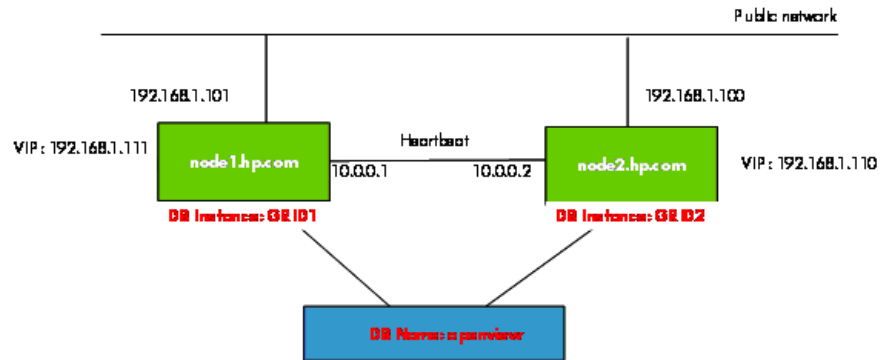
Public network

192.168.1.101

192.168.1.100

Heartbeat

VIP : 192.168.1.111

node1.hp.com

10.0.0.1

10.0.0.2

node2.hp.com

VIP : 192.168.1.110

DB Instance: GRID1

DB Instance: GRID2

DB Name: openview